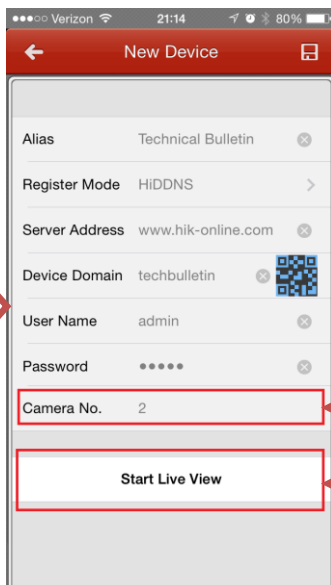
●●●○○ Verizon 21:14 80%

New Device

Alias Technical Bulletin

Register Mode HiDDNS

Server Address www.hik-online.com

Device Domain techbulletin

User Name admin

Password ●●●●●

Camera No. 2

Start Live View